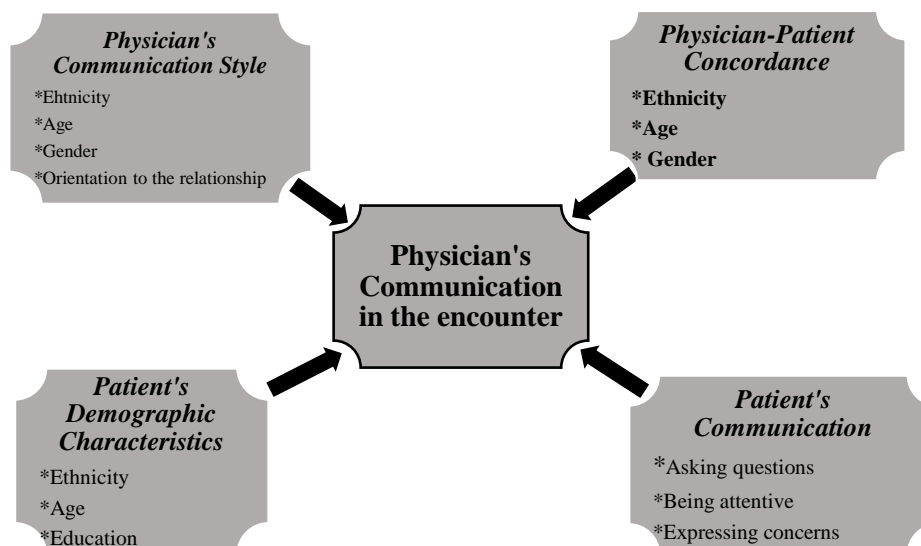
Physician's Communication Style

*Ehtnicity

*Age

*Gender

*Orientation to the relationship

Physician-Patient Concordance

*Ethnicity

*Age

* Gender

Physician's Communication in the encounter

Patient's Demographic Characteristics

*Ethnicity

*Age

*Education

Patient's Communication

*Asking questions

*Being attentive

*Expressing concerns